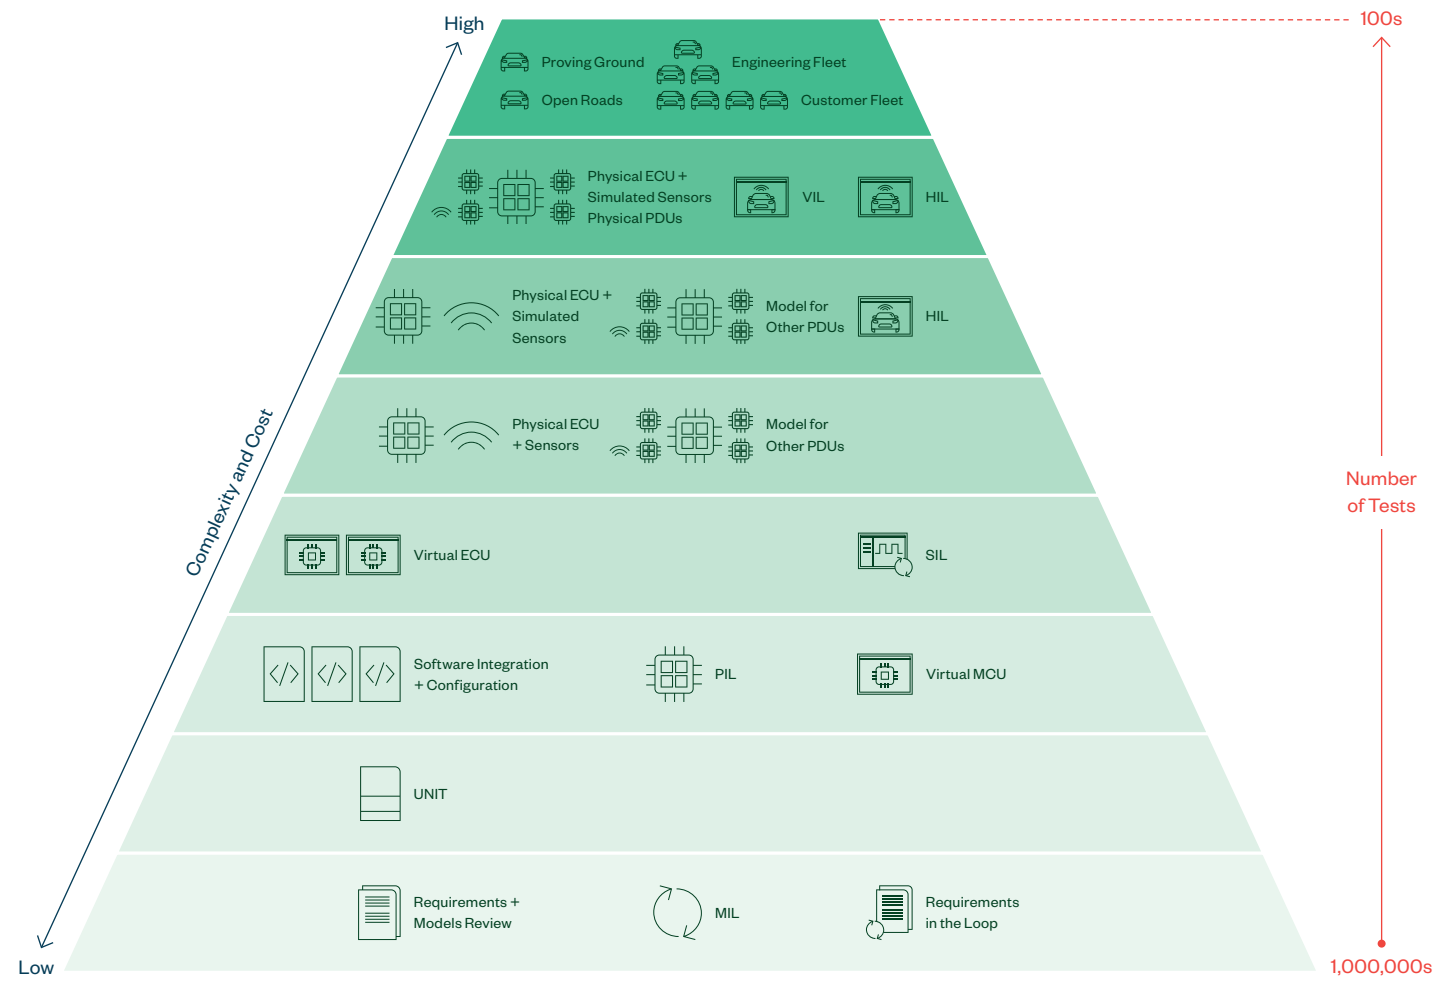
High

Complexity and Cost

Low

Proving Ground

Engineering Fleet

Open Roads

Customer Fleet

Physical ECU + Simulated Sensors Physical PDUs

VIL

HIL

Physical ECU + Simulated Sensors

Model for Other PDUs

HIL

Physical ECU + Sensors

Model for Other PDUs

Virtual ECU

SIL

Software Integration + Configuration

PIL

Virtual MCU

UNIT

Requirements + Models Review

MIL

Requirements in the Loop

100s

Number of Tests

1,000,000s